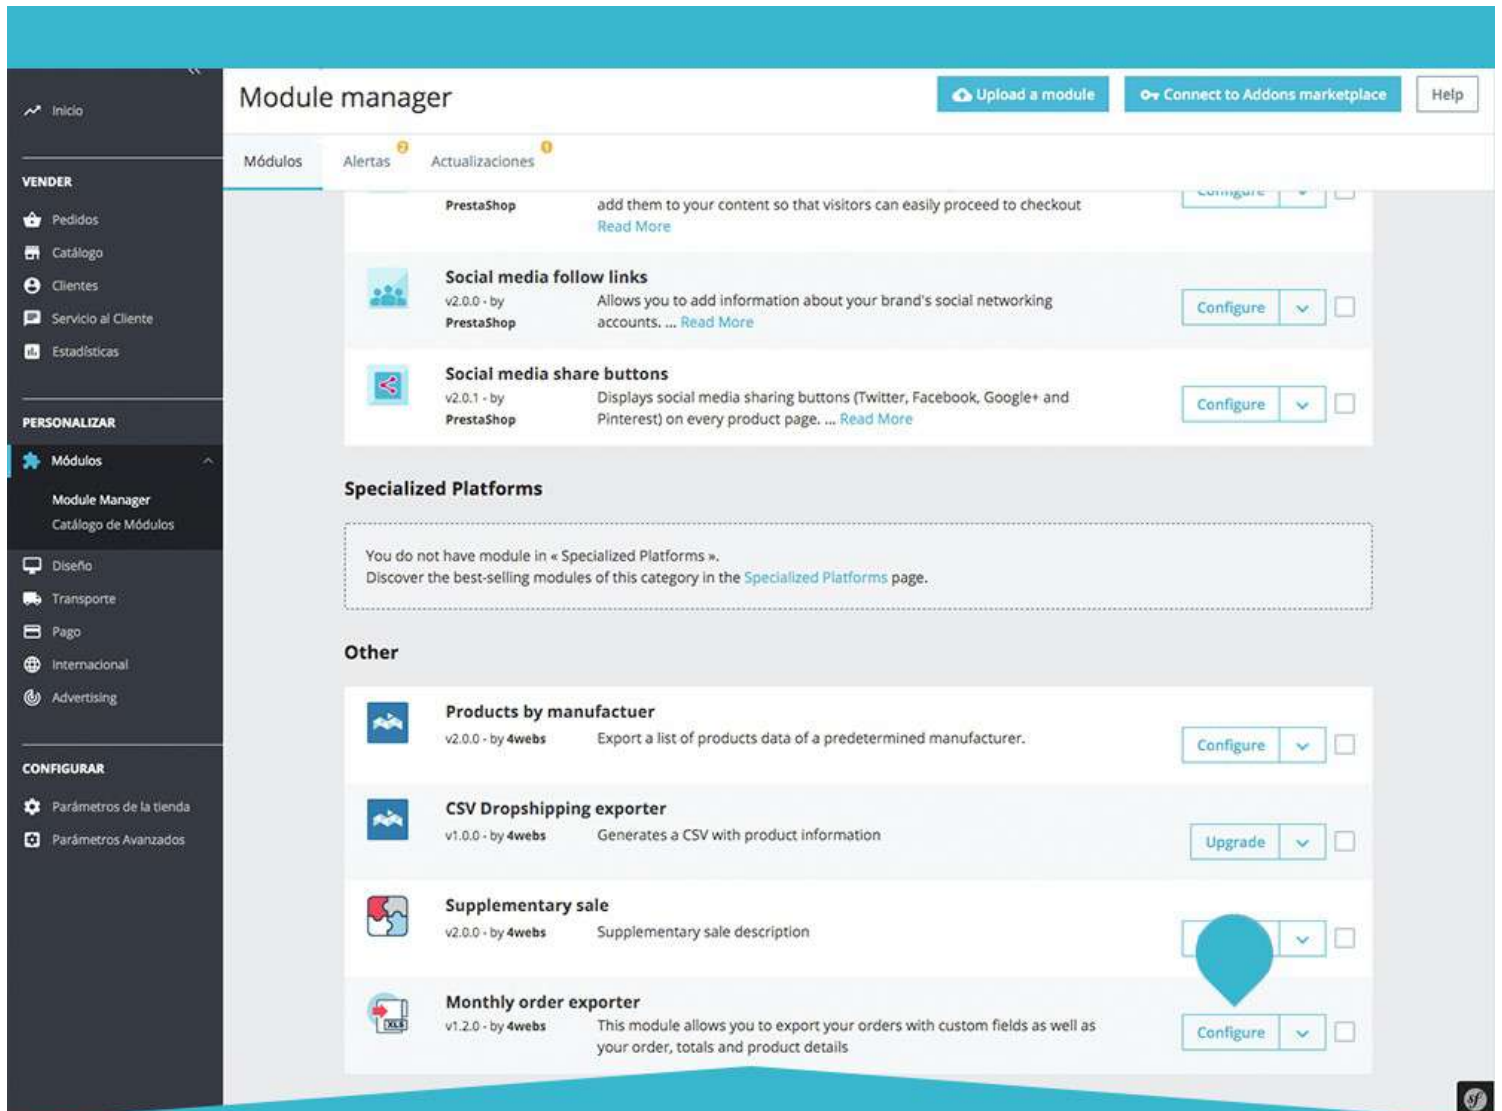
Inicio

VENDER
Pedidos
Catálogo
Clientes
Servicio al Cliente
Estadísticas

PERSONALIZAR
Módulos
Module Manager
Catálogo de Módulos
Diseño
Transporte
Pago
Internacional
Advertising

CONFIGURAR
Parámetros de la tienda
Parámetros Avanzados

Module manager

Upload a module
Connect to Addons marketplace
Help

Módulos
Alertas 2
Actualizaciones 0

PrestaShop
add them to your content so that visitors can easily proceed to checkout
Read More
Configure

Social media follow links
v2.0.0 - by PrestaShop
Allows you to add information about your brand's social networking accounts. ... Read More
Configure

Social media share buttons
v2.0.1 - by PrestaShop
Displays social media sharing buttons (Twitter, Facebook, Google+ and Pinterest) on every product page. ... Read More
Configure

Specialized Platforms

You do not have module in « Specialized Platforms ».
Discover the best-selling modules of this category in the Specialized Platforms page.

Other

Products by manufactuer
v2.0.0 - by 4webs
Export a list of products data of a predetermined manufacturer.
Configure

CSV Dropshipping exporter
v1.0.0 - by 4webs
Generates a CSV with product information
Upgrade

Supplementary sale
v2.0.0 - by 4webs
Supplementary sale description

Monthly order exporter
v1.2.0 - by 4webs
This module allows you to export your orders with custom fields as well as your order, totals and product details
Configure